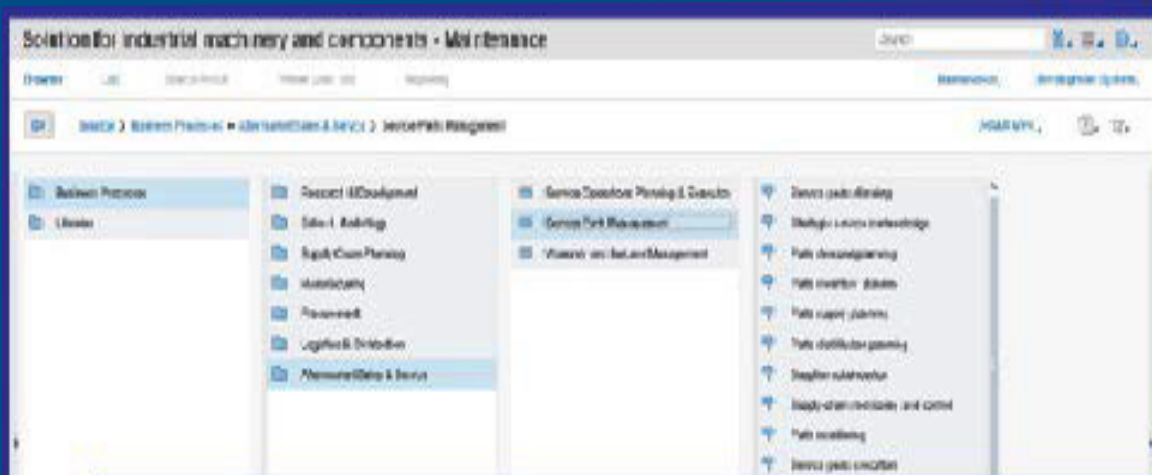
Solution for industrial machinery and components - Maintenance

Search

Browse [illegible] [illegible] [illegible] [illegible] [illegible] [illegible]

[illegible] > Business Processes > Aftermarket Sales & Service > Service Parts Management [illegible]

Business Processes
Libraries

Research & Development
Sales & Marketing
Supply Chain Planning
Manufacturing
Procurement
Logistics & Distribution
Aftermarket Sales & Service

Service Operations Planning & Execution
Service Parts Management
Warranty and Returns Management

Service parts planning
Strategic service methodology
Parts demand planning
Parts inventory planning
Parts supply planning
Parts distribution planning
Supplier collaboration
Supply chain monitoring and control
Parts monitoring
Service parts execution